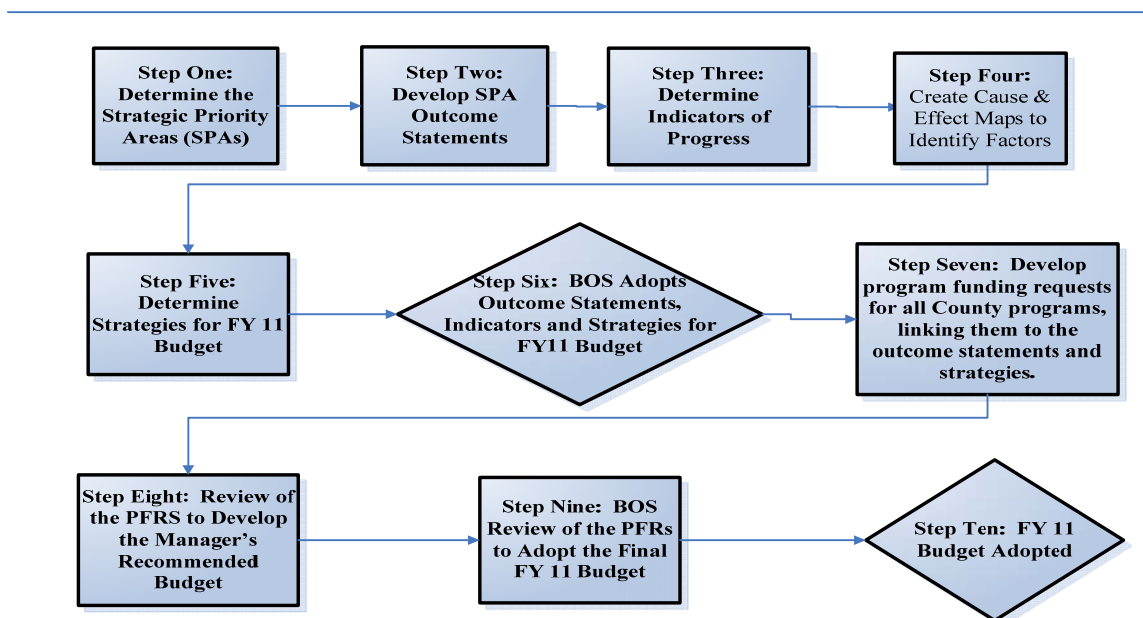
Step One: Determine the Strategic Priority Areas (SPAs)

Step Two: Develop SPA Outcome Statements

Step Three: Determine Indicators of Progress

Step Four: Create Cause & Effect Maps to Identify Factors

Step Five: Determine Strategies for FY 11 Budget

Step Six: BOS Adopts Outcome Statements, Indicators and Strategies for FY11 Budget

Step Seven: Develop program funding requests for all County programs, linking them to the outcome statements and strategies.

Step Eight: Review of the PFRS to Develop the Manager's Recommended Budget

Step Nine: BOS Review of the PFRs to Adopt the Final FY 11 Budget

Step Ten: FY 11 Budget Adopted